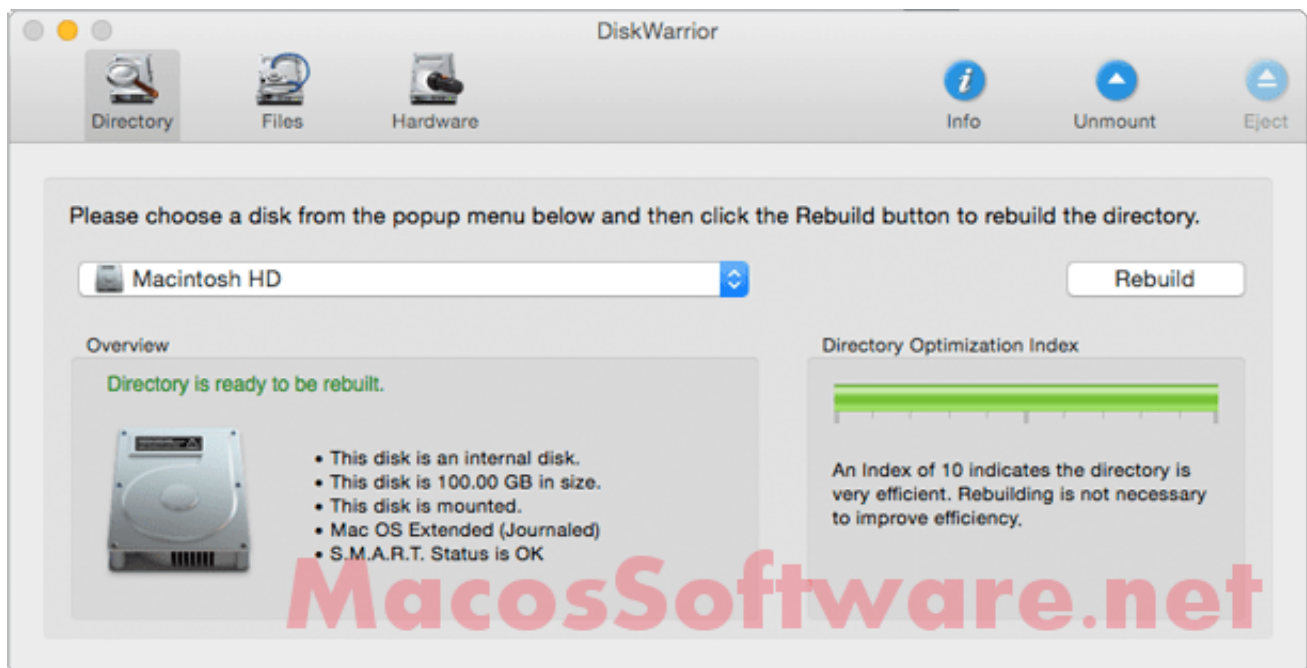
DiskWarrior

Directory
Files
Hardware
Info
Unmount
Eject

Please choose a disk from the popup menu below and then click the Rebuild button to rebuild the directory.

Macintosh HD

Rebuild

Overview

Directory is ready to be rebuilt.

• This disk is an internal disk.
• This disk is 100.00 GB in size.
• This disk is mounted.
• Mac OS Extended (Journaled)
• S.M.A.R.T. Status is OK

Directory Optimization Index

An Index of 10 indicates the directory is very efficient. Rebuilding is not necessary to improve efficiency.

MacosSoftware.net